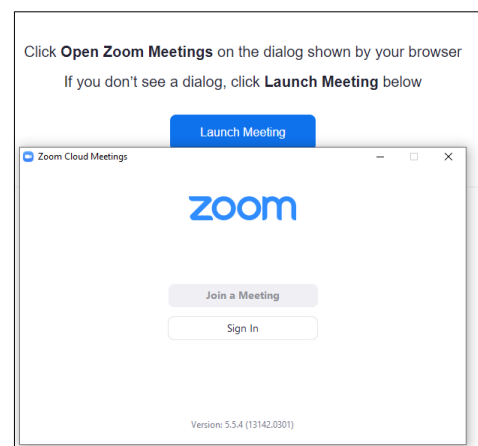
Click **Open Zoom Meetings** on the dialog shown by your browser

If you don't see a dialog, click **Launch Meeting** below

Launch Meeting

Zoom Cloud Meetings

zoom

Join a Meeting

Sign In

Version: 5.5.4 (13142.0301)